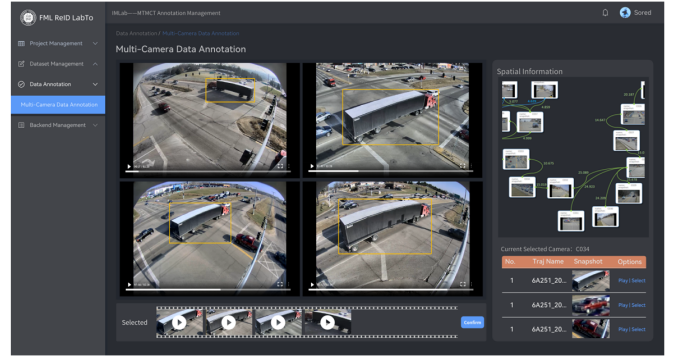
FML ReID LabTo

IMLab——MTMCT Annotation Management

Sored

Project Management

Dataset Management

Data Annotation

Multi-Camera Data Annotation

Backend Management

Data Annotation / Multi-Camera Data Annotation

Multi-Camera Data Annotation

Spatial Information

Current Selected Camera : C034

| No. | Traj Name | Snapshot | Options |
|---|---|---|---|
| 1 | 6A251_20... | | Play \| Select |
| 1 | 6A251_20... | | Play \| Select |
| 1 | 6A251_20... | | Play \| Select |

Selected

Confirm